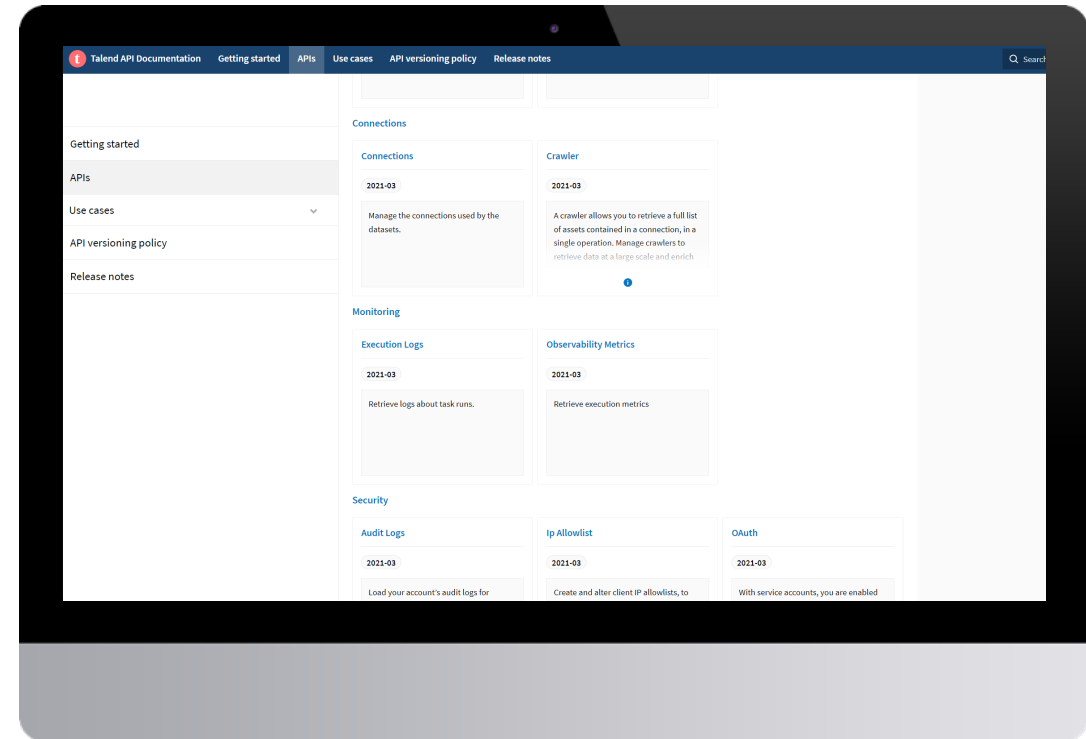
t Talend API Documentation Getting started APIs Use cases API versioning policy Release notes

Search

Getting started

APIs

Use cases

API versioning policy

Release notes

Connections

Connections

2021-03

Manage the connections used by the datasets.

Crawler

2021-03

A crawler allows you to retrieve a full list of assets contained in a connection, in a single operation. Manage crawlers to retrieve data at a large scale and enrich

Monitoring

Execution Logs

2021-03

Retrieve logs about task runs.

Observability Metrics

2021-03

Retrieve execution metrics

Security

Audit Logs

2021-03

Load your account's audit logs for

Ip Allowlist

2021-03

Create and alter client IP allowlists, to

OAuth

2021-03

With service accounts, you are enabled